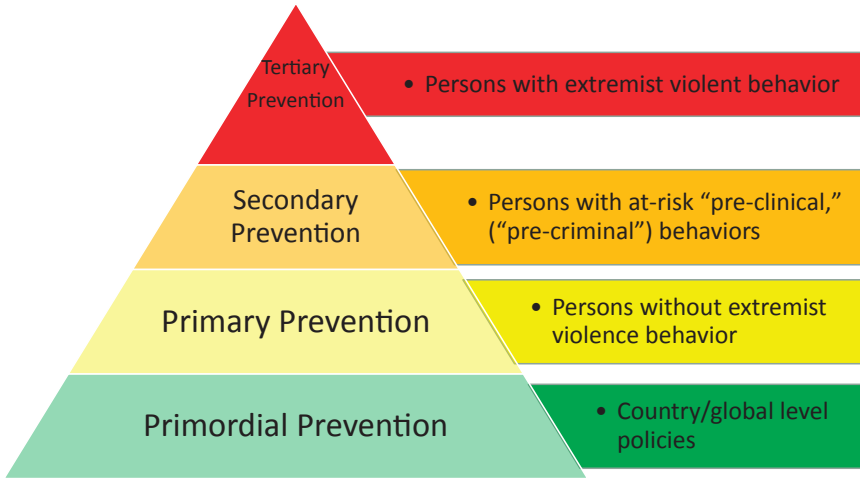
Tertiary Prevention

• Persons with extremist violent behavior

Secondary Prevention

• Persons with at-risk “pre-clinical,” (“pre-criminal”) behaviors

Primary Prevention

• Persons without extremist violence behavior

Primordial Prevention

• Country/global level policies